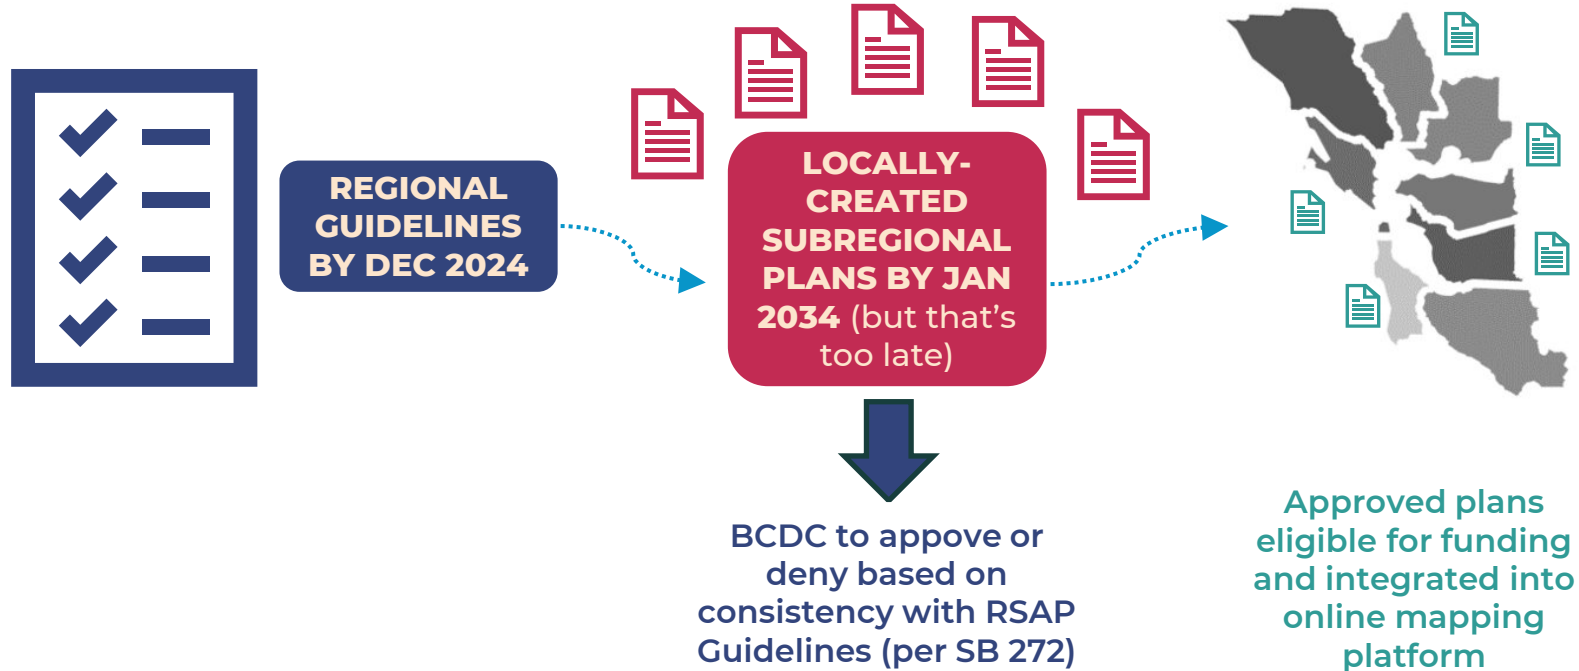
REGIONAL GUIDELINES BY DEC 2024

LOCALLY-CREATED SUBREGIONAL PLANS BY JAN 2034 (but that's too late)

BCDC to appove or deny based on consistency with RSAP Guidelines (per SB 272)

Approved plans eligible for funding and integrated into online mapping platform